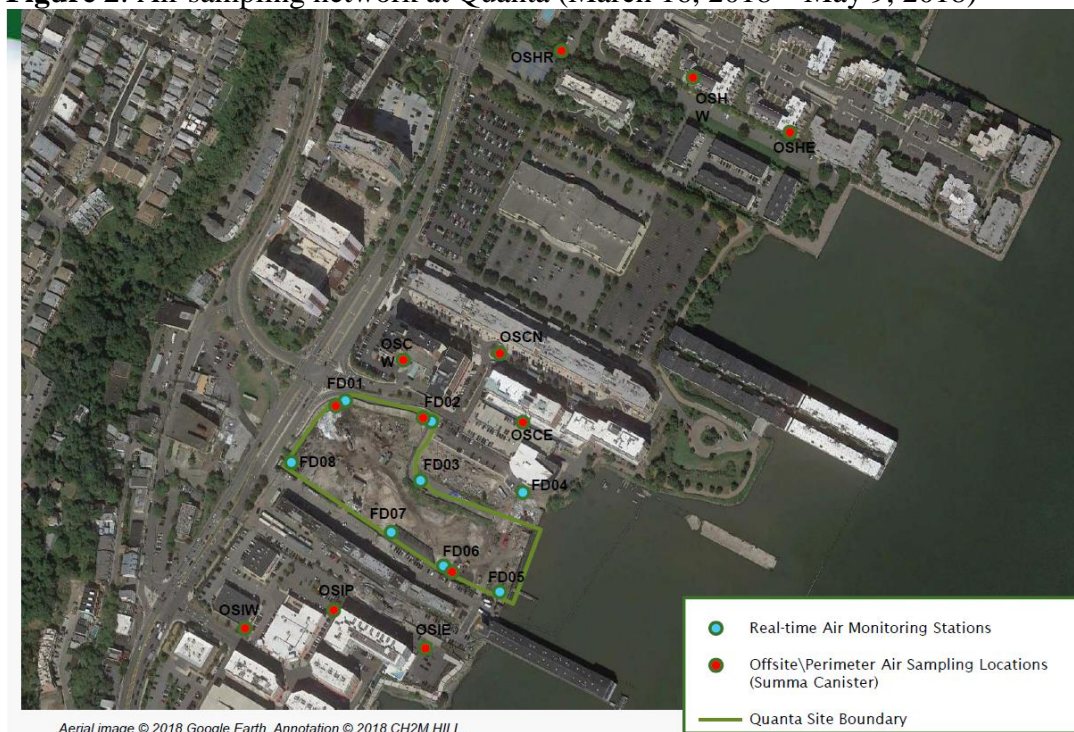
Figure 2. Air sampling network at Quanta (March 18, 2018 – May 9, 2018)

OSHR

OSH W

OSHE

OSC W

OSCN

FD01

FD02

OSCE

FD08

FD03

FD04

FD07

FD06

FD05

OSIP

OSIW

OSIE

Real-time Air Monitoring Stations

Offsite\Perimeter Air Sampling Locations (Summa Canister)

Quanta Site Boundary

Aerial image © 2018 Google Earth, Annotation © 2018 CH2M HILL